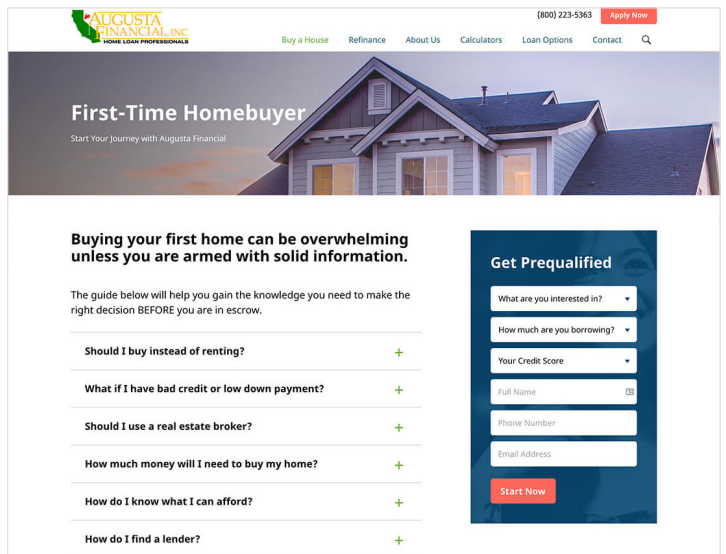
AUGUSTA FINANCIAL, INC
HOME LOAN PROFESSIONALS

(800) 223-5363 Apply Now

Buy a House Refinance About Us Calculators Loan Options Contact

First-Time Homebuyer

Start Your Journey with Augusta Financial

Buying your first home can be overwhelming unless you are armed with solid information.

The guide below will help you gain the knowledge you need to make the right decision BEFORE you are in escrow.

Should I buy instead of renting? +

What if I have bad credit or low down payment? +

Should I use a real estate broker? +

How much money will I need to buy my home? +

How do I know what I can afford? +

How do I find a lender? +

Get Prequalified

What are you interested in?

How much are you borrowing?

Your Credit Score

Full Name

Phone Number

Email Address

Start Now